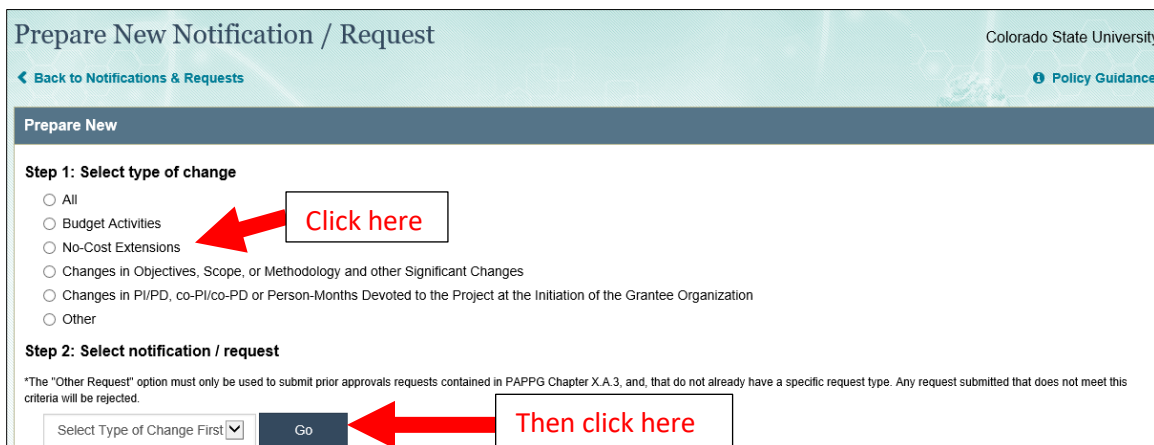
Prepare New Notification / Request

Colorado State Universit

Back to Notifications & Requests

Policy Guidance

Prepare New

Step 1: Select type of change

All

Budget Activities

No-Cost Extensions

Changes in Objectives, Scope, or Methodology and other Significant Changes

Changes in PI/PD, co-PI/co-PD or Person-Months Devoted to the Project at the Initiation of the Grantee Organization

Other

Click here

Step 2: Select notification / request

*The "Other Request" option must only be used to submit prior approvals requests contained in PAPPG Chapter X.A.3, and, that do not already have a specific request type. Any request submitted that does not meet this criteria will be rejected.

Select Type of Change First

Go

Then click here